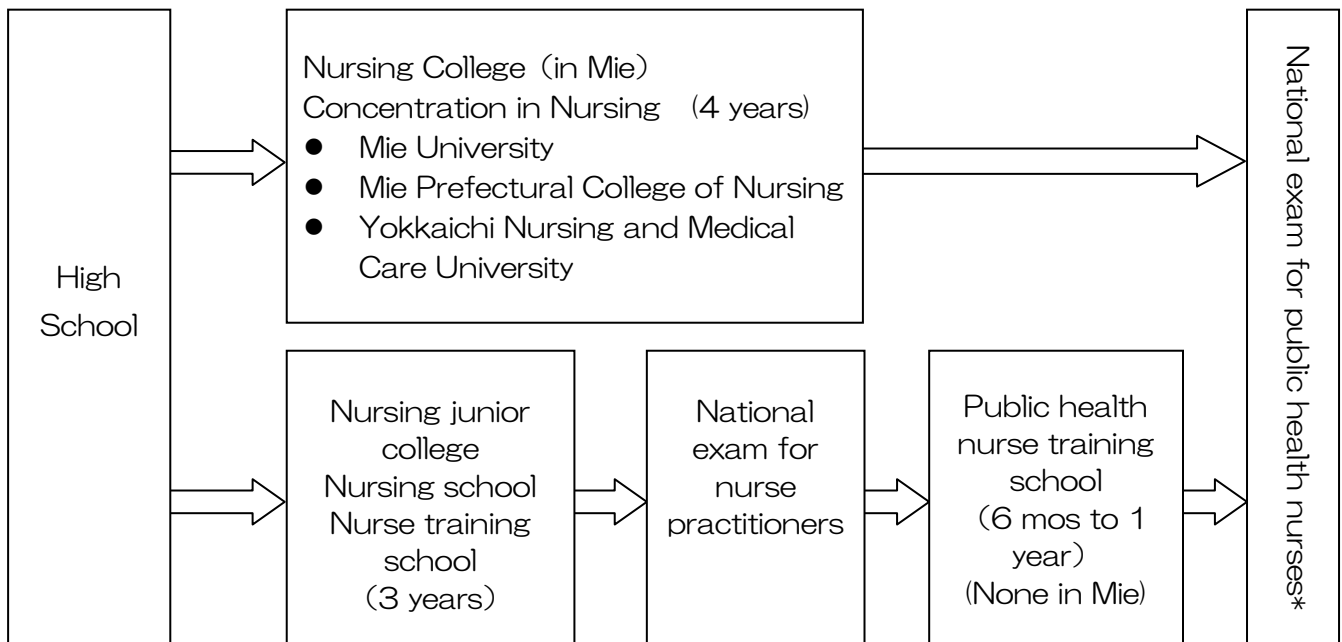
High School

Nursing College（in Mie）
Concentration in Nursing （4 years）
- Mie University
- Mie Prefectural College of Nursing
- Yokkaichi Nursing and Medical Care University

Nursing junior college
Nursing school
Nurse training school
（3 years）

National exam for nurse practitioners

Public health nurse training school
（6 mos to 1 year）
(None in Mie)

National exam for public health nurses*